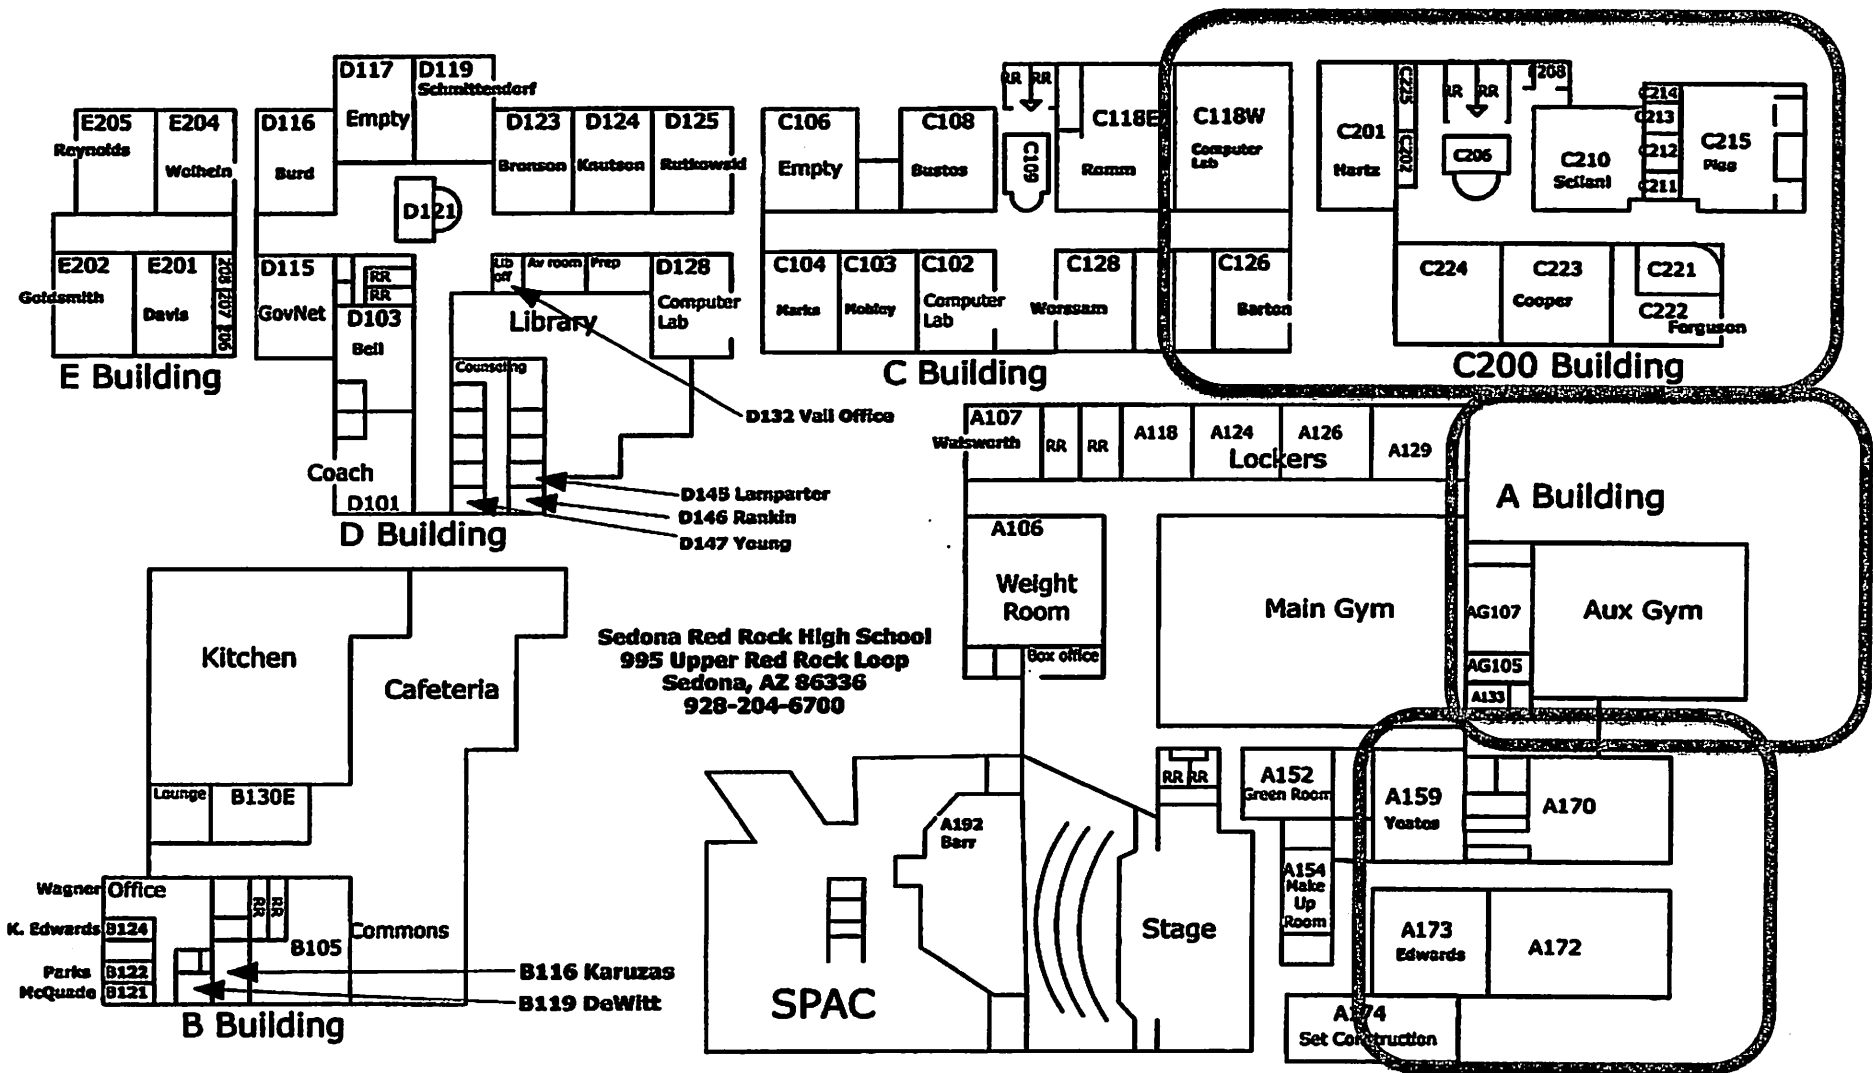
E205
Reynolds
E204
Wolhein
E202
Goldsmith
E201
Davis
208
207
106
E Building

D117
Empty
D119
Schmittendorf
D116
Burd
D123
Bronson
D124
Knutson
D125
Rutkowski
D121
D115
GovNet
RR
RR
D103
Bell
Lib off
Av room
Prep
D128
Computer Lab
Library
Counseling
Coach
D101
D Building
D132 Vail Office
D145 Lamparter
D146 Rankin
D147 Young

RR
RR
C106
Empty
C108
Bustos
C109
C118E
Romm
C118W
Computer Lab
C104
Marks
C103
Mobley
C102
Computer Lab
C128
Worssam
C126
Barton
C Building

C201
Hartz
C225
C202
RR
RR
208
C206
C210
Sciani
C214
C213
C212
C211
C215
Pigg
C224
C223
Cooper
C221
C222
Ferguson
C200 Building

A107
Walsworth
RR
RR
A118
A124
A126
A129
Lockers
A Building
A106
Weight Room
Box office
Main Gym
AG107
AG105
A133
Aux Gym

Kitchen
Cafeteria
Lounge
B130E
Wagner
Office
K. Edwards
B124
Parks
B122
McQuade
B121
RR
RR
B105
Commons
B Building
B116 Karuzas
B119 DeWitt

Sedona Red Rock High School
995 Upper Red Rock Loop
Sedona, AZ 86336
928-204-6700

A192
Barr
SPAC
RR
RR
Stage
A152
Green Room
A154
Make Up Room
A159
Yostos
A170
A173
Edwards
A172
A174
Set Construction